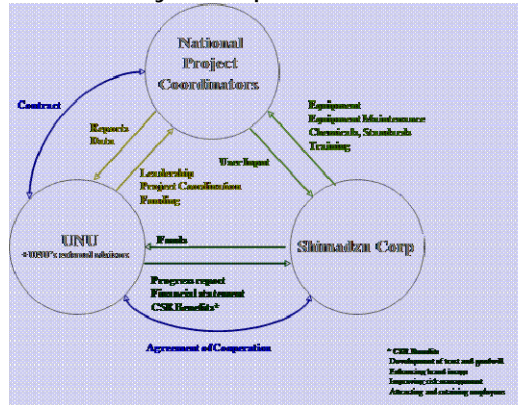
National Project Coordinators

Contract

Reports
Data

Leadership
Project Coordination
Funding

User Input

Equipment
Equipment Maintenance
Chemicals, Standards
Training

UNU
+ UNU's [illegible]

Funds

Shimadzu Corp

Progress report
Financial statement
CSR Benefits*

Agreement of Cooperation

* CSR Benefits
Development of trust and goodwill
Enhancing brand image
Improving risk management
Attracting and retaining employees